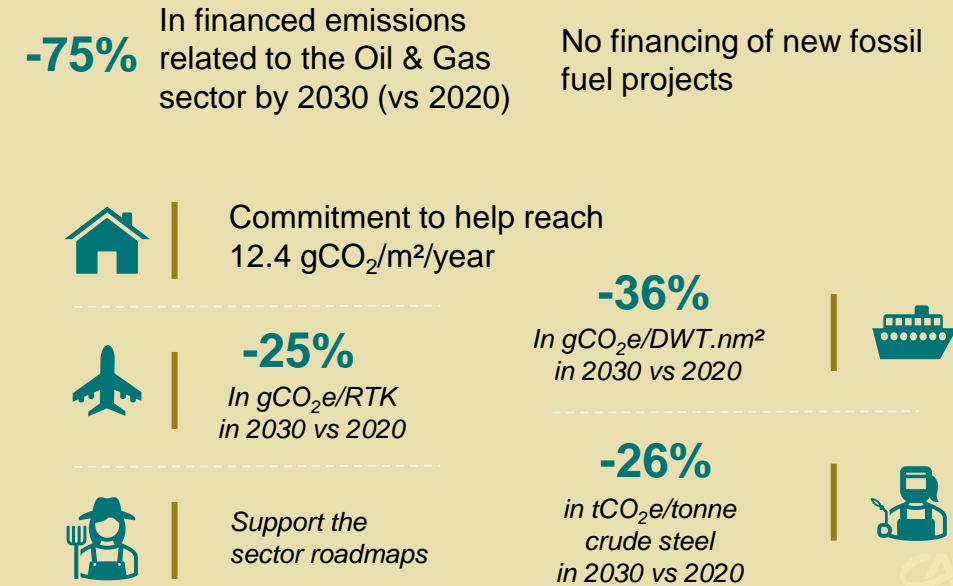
-75% In financed emissions related to the Oil & Gas sector by 2030 (vs 2020)

No financing of new fossil fuel projects

Commitment to help reach 12.4 g$CO_2$/m²/year

-36%
In g$CO_2$e/DWT.nm²
in 2030 vs 2020

-25%
In g$CO_2$e/RTK
in 2030 vs 2020

-26%
in t$CO_2$e/tonne
crude steel
in 2030 vs 2020

Support the sector roadmaps